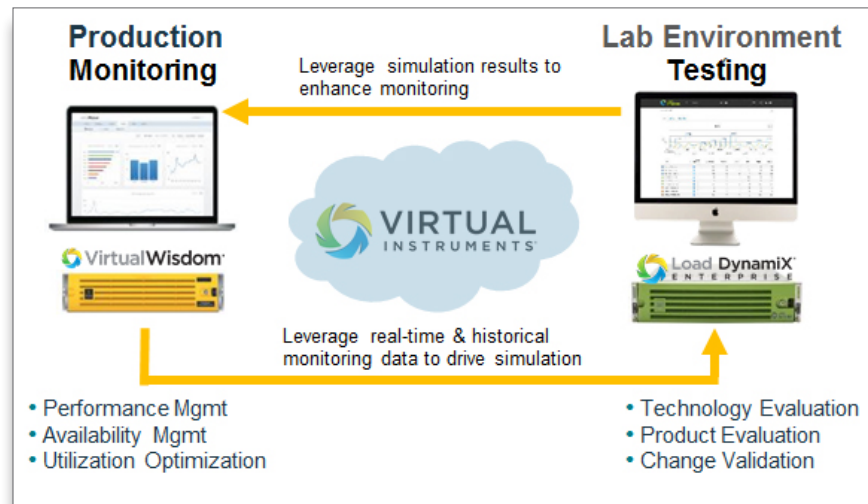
Production Monitoring

Lab Environment Testing

Leverage simulation results to enhance monitoring

VirtualWisdom

VIRTUAL INSTRUMENTS

Load DynamiX ENTERPRISE

Leverage real-time & historical monitoring data to drive simulation

• Performance Mgmt
• Availability Mgmt
• Utilization Optimization

• Technology Evaluation
• Product Evaluation
• Change Validation